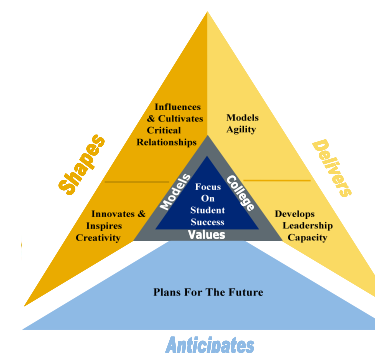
Shapes

Influences & Cultivates Critical Relationships

Innovates & Inspires Creativity

Models Agility

Develops Leadership Capacity

Delivers

Models

College

Values

Focus On Student Success

Plans For The Future

Anticipates